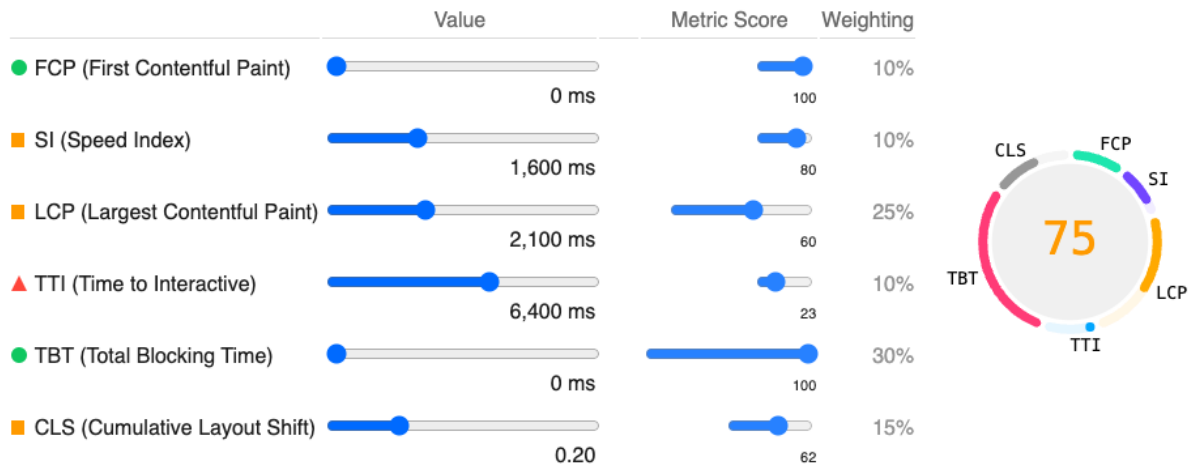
| | Value | Metric Score | Weighting |
|---|---|---|---|
| FCP (First Contentful Paint) | 0 ms | 100 | 10% |
| SI (Speed Index) | 1,600 ms | 80 | 10% |
| LCP (Largest Contentful Paint) | 2,100 ms | 60 | 25% |
| TTI (Time to Interactive) | 6,400 ms | 23 | 10% |
| TBT (Total Blocking Time) | 0 ms | 100 | 30% |
| CLS (Cumulative Layout Shift) | 0.20 | 62 | 15% |

CLS
FCP
SI
75
TBT
LCP
TTI